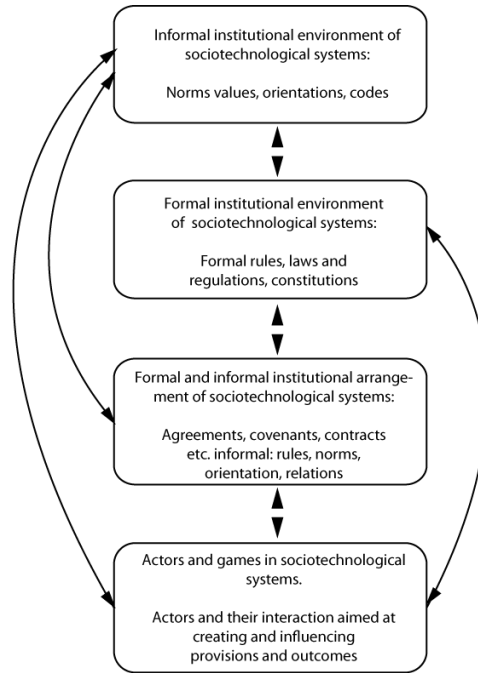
Informal institutional environment of sociotechnological systems:

Norms values, orientations, codes

Formal institutional environment of sociotechnological systems:

Formal rules, laws and regulations, constitutions

Formal and informal institutional arrangement of sociotechnological systems:

Agreements, covenants, contracts etc. informal: rules, norms, orientation, relations

Actors and games in sociotechnological systems.

Actors and their interaction aimed at creating and influencing provisions and outcomes